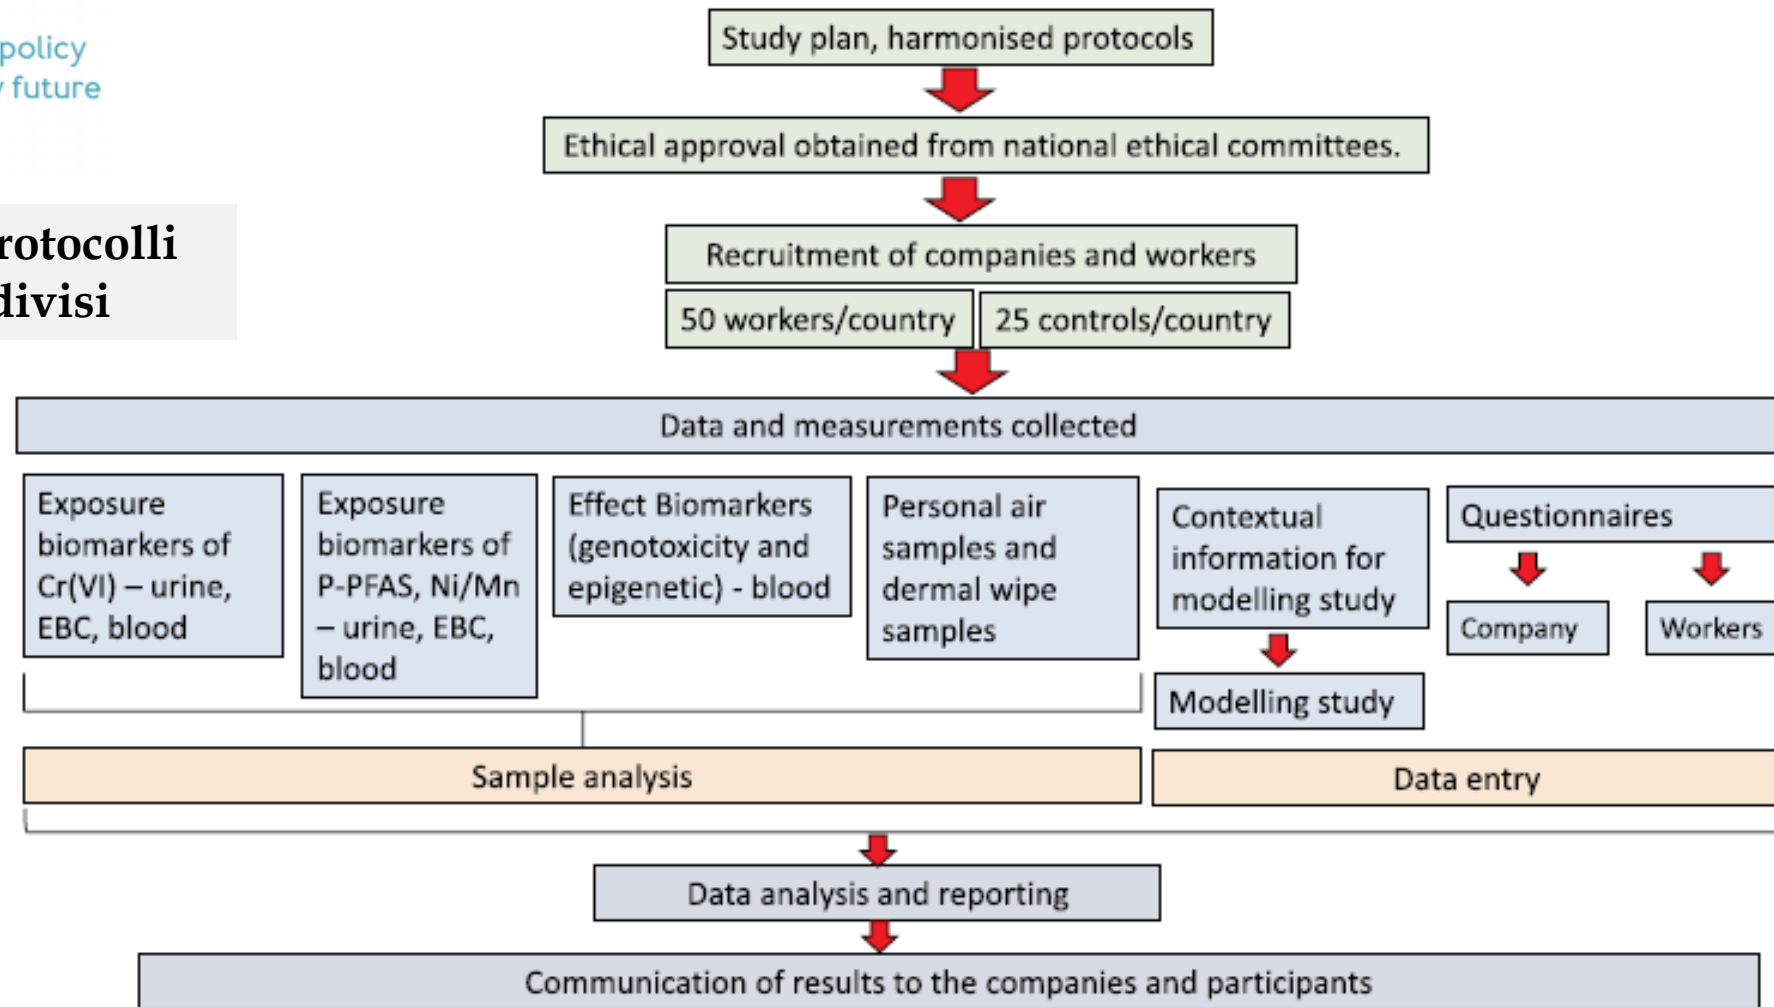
policy
future

rotocolli
divisi

Study plan, harmonised protocols

Ethical approval obtained from national ethical committees.

Recruitment of companies and workers

50 workers/country

25 controls/country

Data and measurements collected

Exposure biomarkers of Cr(VI) – urine, EBC, blood

Exposure biomarkers of P-PFAS, Ni/Mn – urine, EBC, blood

Effect Biomarkers (genotoxicity and epigenetic) - blood

Personal air samples and dermal wipe samples

Contextual information for modelling study

Modelling study

Questionnaires

Company

Workers

Sample analysis

Data entry

Data analysis and reporting

Communication of results to the companies and participants